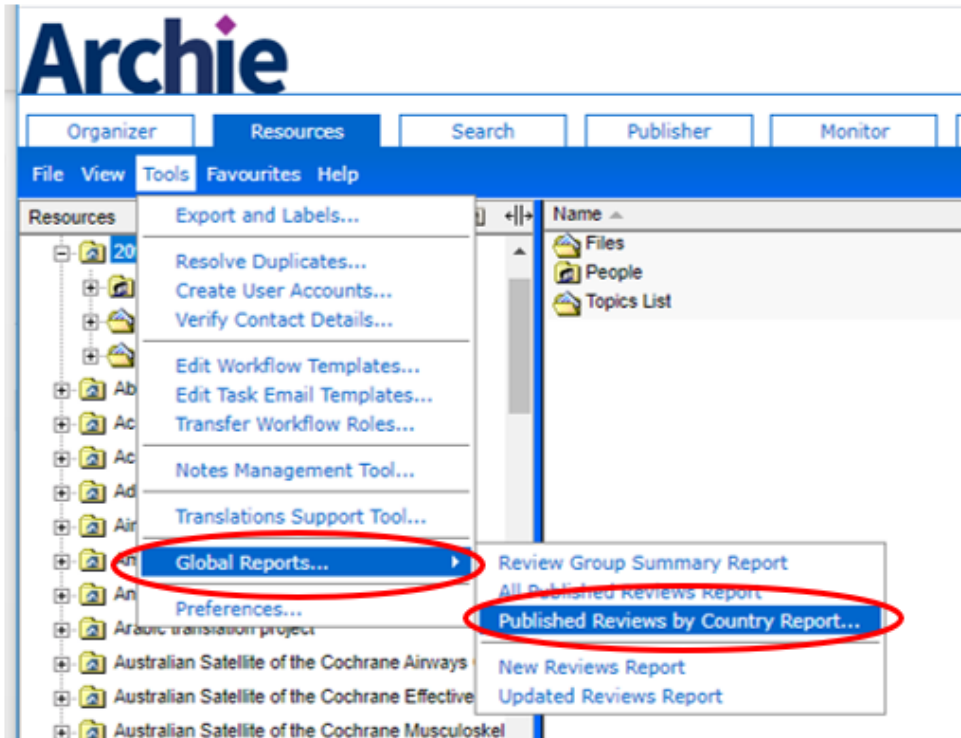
Archie

Organizer
Resources
Search
Publisher
Monitor

File View Tools Favourites Help

Resources

20
Ab
Ac
Ac
Ad
Air
An
An
Arabic translation project
Australian Satellite of the Cochrane Airways
Australian Satellite of the Cochrane Effective
Australian Satellite of the Cochrane Musculoskel

Export and Labels...
Resolve Duplicates...
Create User Accounts...
Verify Contact Details...
Edit Workflow Templates...
Edit Task Email Templates...
Transfer Workflow Roles...
Notes Management Tool...
Translations Support Tool...
Global Reports...
Preferences...

Review Group Summary Report
All Published Reviews Report
Published Reviews by Country Report...
New Reviews Report
Updated Reviews Report

Name
Files
People
Topics List